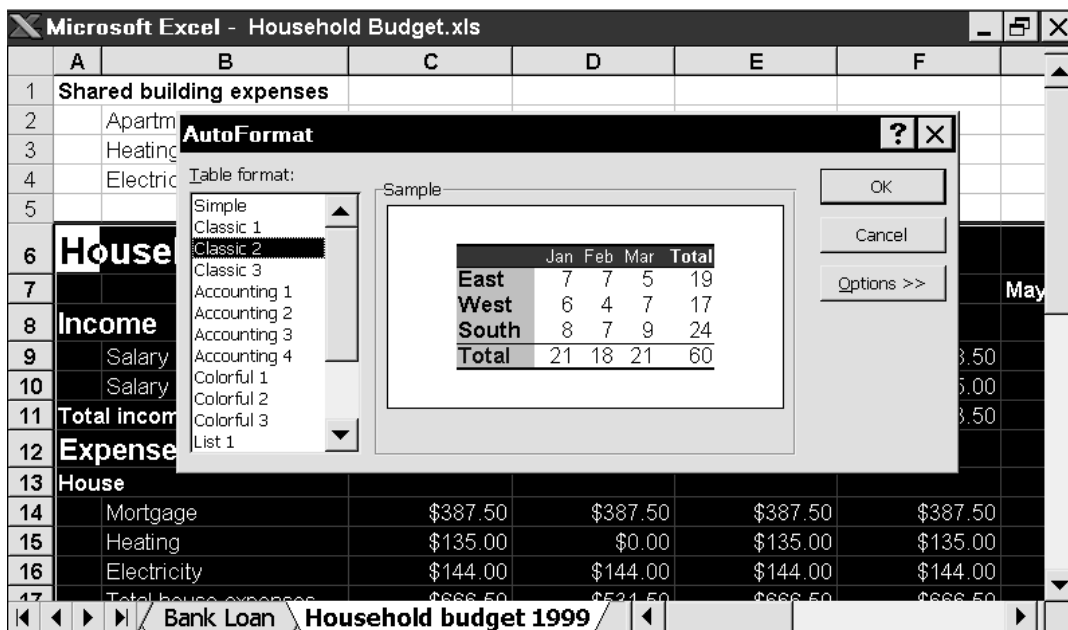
Microsoft Excel - Household Budget.xls

| | A | B | C | D | E | F | |
|---|---|---|---|---|---|---|---|
| 1 | Shared building expenses | | | | | | |
| 2 | | Apartm | | | | | |
| 3 | | Heating | | | | | |
| 4 | | Electric | | | | | |
| 5 | | | | | | | |
| 6 | House | | | | | | |
| 7 | | | | | | | May |
| 8 | Income | | | | | | |
| 9 | | Salary | | | | 3.50 | |
| 10 | | Salary | | | | 5.00 | |
| 11 | Total incom | | | | | 3.50 | |
| 12 | Expense | | | | | | |
| 13 | House | | | | | | |
| 14 | | Mortgage | $387.50 | $387.50 | $387.50 | $387.50 | |
| 15 | | Heating | $135.00 | $0.00 | $135.00 | $135.00 | |
| 16 | | Electricity | $144.00 | $144.00 | $144.00 | $144.00 | |
| 17 | | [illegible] | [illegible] | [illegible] | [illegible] | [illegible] | |

AutoFormat

Table format:
Simple
Classic 1
Classic 2
Classic 3
Accounting 1
Accounting 2
Accounting 3
Accounting 4
Colorful 1
Colorful 2
Colorful 3
List 1

Sample

| | Jan | Feb | Mar | Total |
|---|---|---|---|---|
| East | 7 | 7 | 5 | 19 |
| West | 6 | 4 | 7 | 17 |
| South | 8 | 7 | 9 | 24 |
| Total | 21 | 18 | 21 | 60 |

OK
Cancel
Options >>

Bank Loan
Household budget 1999